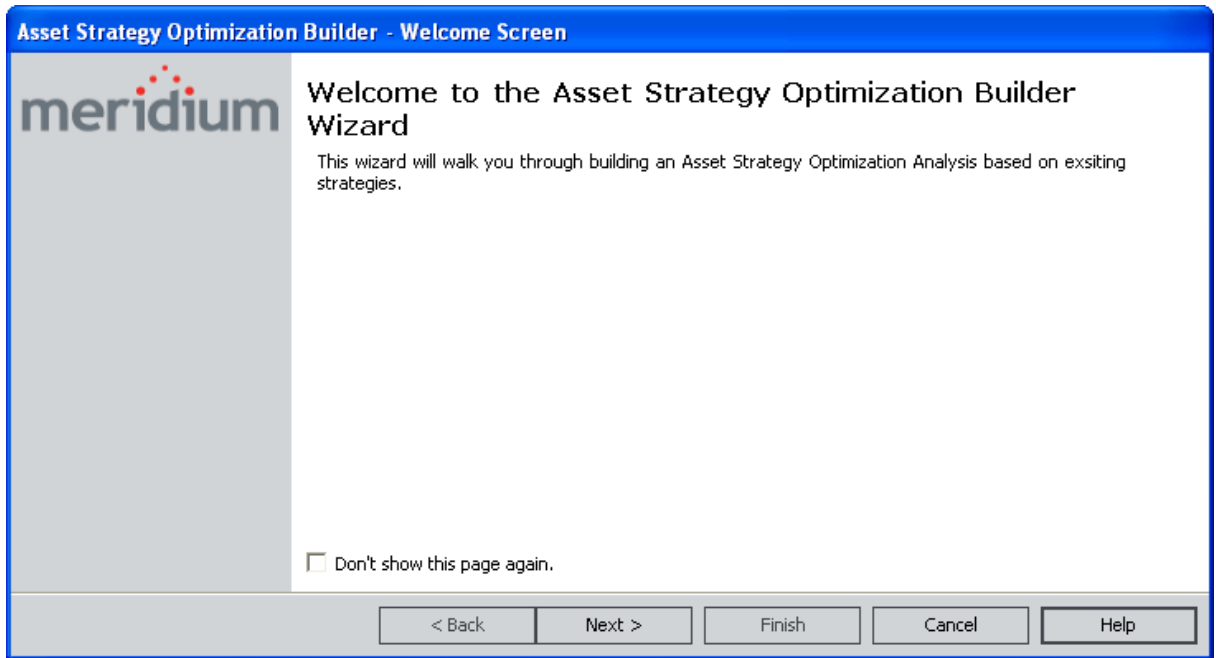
Asset Strategy Optimization Builder - Welcome Screen

meridium

Welcome to the Asset Strategy Optimization Builder Wizard

This wizard will walk you through building an Asset Strategy Optimization Analysis based on exsiting strategies.

Don't show this page again.

< Back
Next >
Finish
Cancel
Help